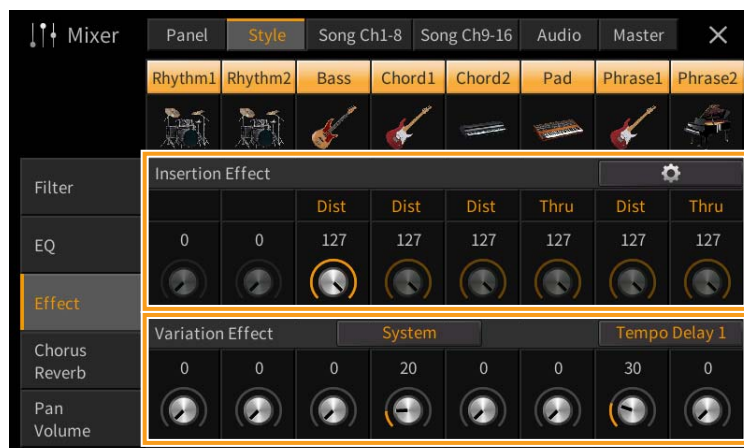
Mixer

Panel | Style | Song Ch1-8 | Song Ch9-16 | Audio | Master

Rhythm1 | Rhythm2 | Bass | Chord1 | Chord2 | Pad | Phrase1 | Phrase2

Filter

EQ

Effect

Chorus Reverb

Pan Volume

Insertion Effect

| | | Dist | Dist | Dist | Thru | Dist | Thru |
|---|---|---|---|---|---|---|---|
| 0 | 0 | 127 | 127 | 127 | 127 | 127 | 127 |

Variation Effect System Tempo Delay 1

| 0 | 0 | 0 | 20 | 0 | 0 | 30 | 0 |
|---|---|---|---|---|---|---|---|